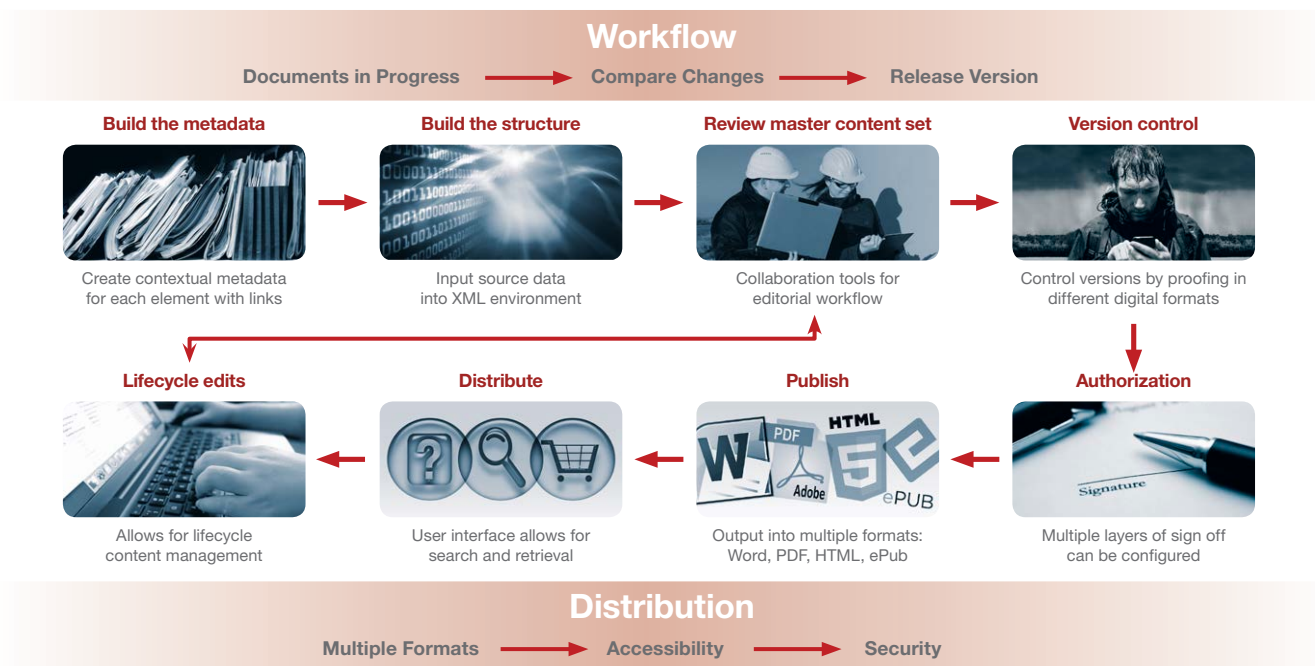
Workflow

Documents in Progress → Compare Changes → Release Version

Build the metadata

Create contextual metadata for each element with links

Build the structure

Input source data into XML environment

Review master content set

Collaboration tools for editorial workflow

Version control

Control versions by proofing in different digital formats

Authorization

Signature

Multiple layers of sign off can be configured

Publish

PDF HTML Adobe ePUB

Output into multiple formats: Word, PDF, HTML, ePub

Distribute

User interface allows for search and retrieval

Lifecycle edits

Allows for lifecycle content management

Distribution

Multiple Formats → Accessibility → Security